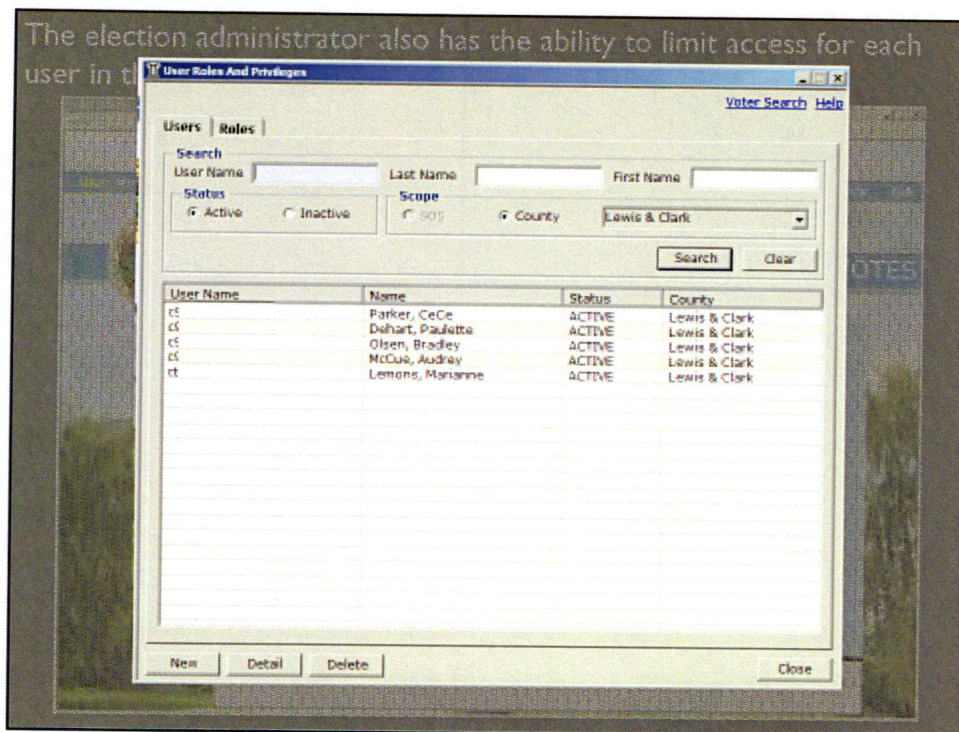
The election administrator also has the ability to limit access for each user in th

User Roles And Privileges

Voter Search Help

Users | Roles

Search
User Name
Last Name
First Name
Status
Active
Inactive
Scope
SOS
County
Lewis & Clark

Search
Clear

OTES

| User Name | Name | Status | County |
|---|---|---|---|
| c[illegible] | Parker, CeCe | ACTIVE | Lewis & Clark |
| c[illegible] | Dehart, Paulette | ACTIVE | Lewis & Clark |
| c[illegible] | Olsen, Bradley | ACTIVE | Lewis & Clark |
| c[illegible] | McCue, Audrey | ACTIVE | Lewis & Clark |
| ct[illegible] | Lemons, Marianne | ACTIVE | Lewis & Clark |

New
Detail
Delete
Close